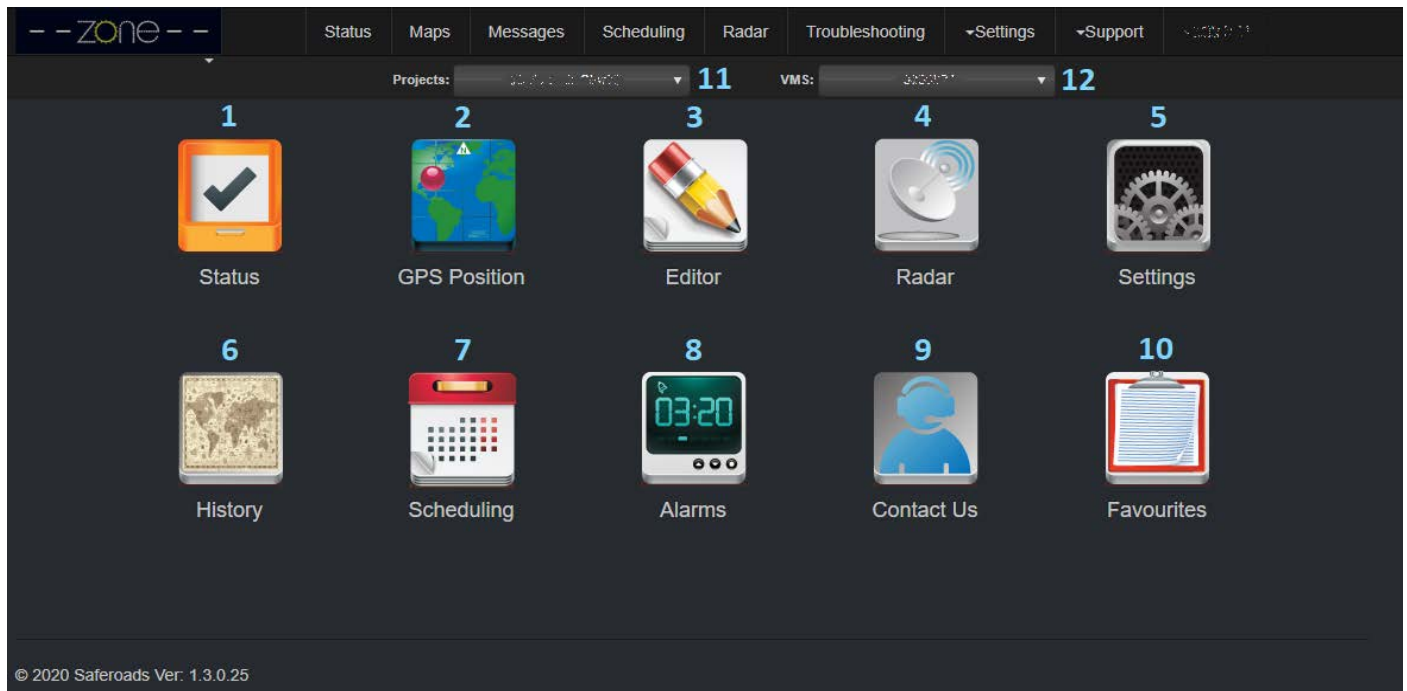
--ZONE--

Status Maps Messages Scheduling Radar Troubleshooting ▾Settings ▾Support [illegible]

Projects: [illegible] 11 VMS: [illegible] 12

1 Status

2 GPS Position

3 Editor

4 Radar

5 Settings

6 History

7 Scheduling

8 03:20 Alarms

9 Contact Us

10 Favourites

© 2020 Saferoads Ver: 1.3.0.25